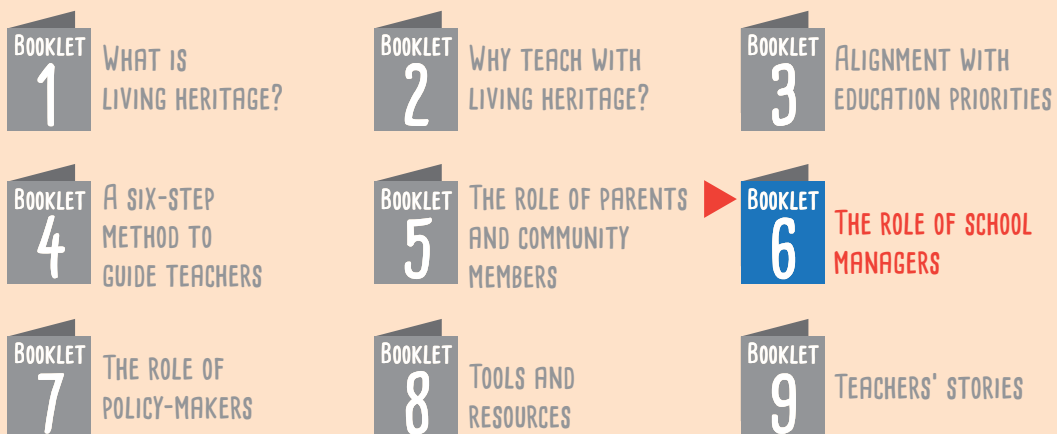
Booklet 1 What is living heritage?

Booklet 2 Why teach with living heritage?

Booklet 3 Alignment with education priorities

Booklet 4 A six-step method to guide teachers

Booklet 5 The role of parents and community members

Booklet 6 The role of school managers

Booklet 7 The role of policy-makers

Booklet 8 Tools and resources

Booklet 9 Teachers' stories